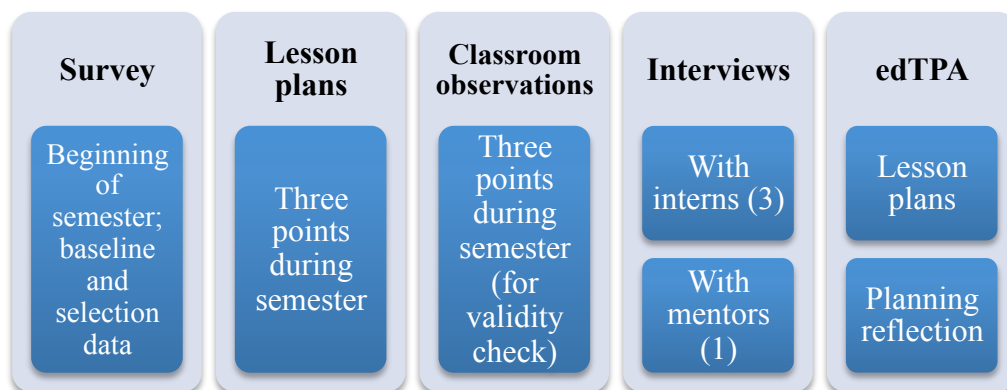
Survey

Beginning of semester; baseline and selection data

Lesson plans

Three points during semester

Classroom observations

Three points during semester (for validity check)

Interviews

With interns (3)

With mentors (1)

edTPA

Lesson plans

Planning reflection